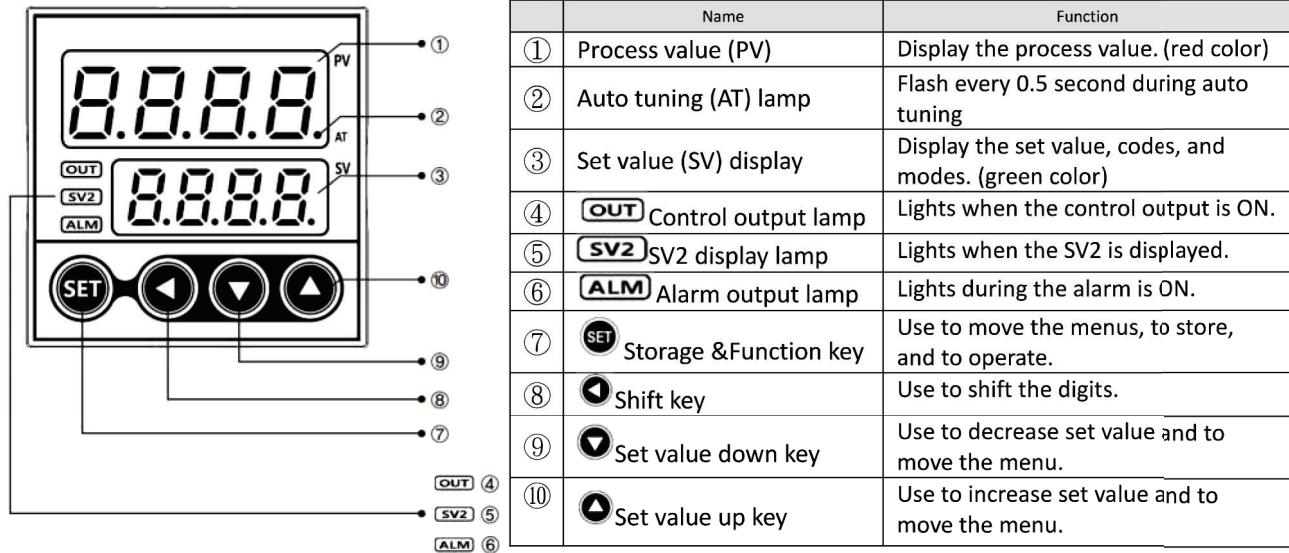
8.8.8.8. PV AT
OUT SV2 ALM 8.8.8.8. SV
SET ◀ ▼ ▲

①
②
③
⑩
⑨
⑧
⑦
OUT ④
SV2 ⑤
ALM ⑥

| | Name | Function |
|---|---|---|
| ① | Process value (PV) | Display the process value. (red color) |
| ② | Auto tuning (AT) lamp | Flash every 0.5 second during auto tuning |
| ③ | Set value (SV) display | Display the set value, codes, and modes. (green color) |
| ④ | OUT Control output lamp | Lights when the control output is ON. |
| ⑤ | SV2 SV2 display lamp | Lights when the SV2 is displayed. |
| ⑥ | ALM Alarm output lamp | Lights during the alarm is ON. |
| ⑦ | SET Storage &Function key | Use to move the menus, to store, and to operate. |
| ⑧ | Shift key | Use to shift the digits. |
| ⑨ | Set value down key | Use to decrease set value and to move the menu. |
| ⑩ | Set value up key | Use to increase set value and to move the menu. |